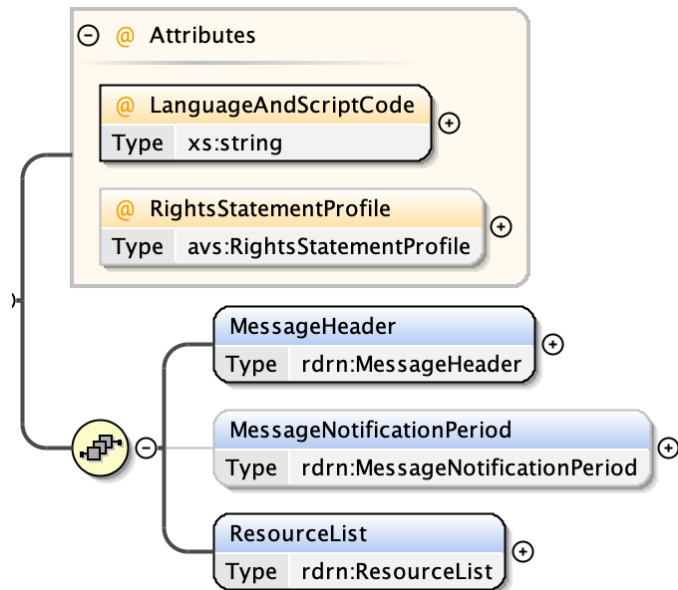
@ Attributes

@ LanguageAndScriptCode
Type xs:string

@ RightsStatementProfile
Type avs:RightsStatementProfile

MessageHeader
Type rdrn:MessageHeader

MessageNotificationPeriod
Type rdrn:MessageNotificationPeriod

ResourceList
Type rdrn:ResourceList